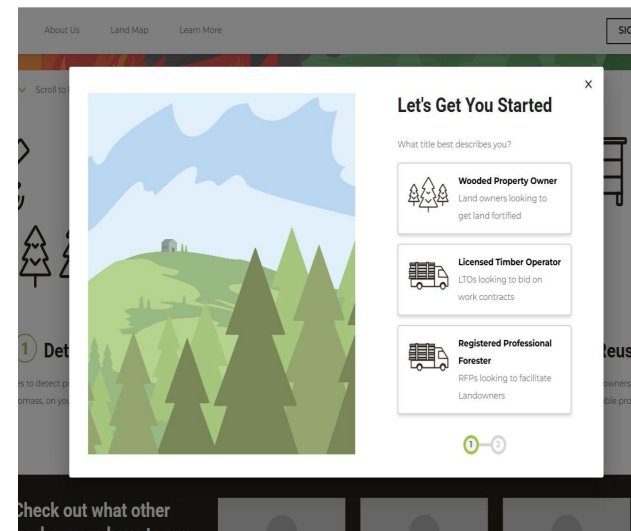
About Us Land Map Learn More

SIG

Scroll to

1 Det

es to detect p
omass, on you

Reus

owners
ble pro

Check out what other

×

Let's Get You Started

What title best describes you?

Wooded Property Owner
Land owners looking to get land fortified

Licensed Timber Operator
LTOs looking to bid on work contracts

Registered Professional Forester
RFPs looking to facilitate Landowners

1 2